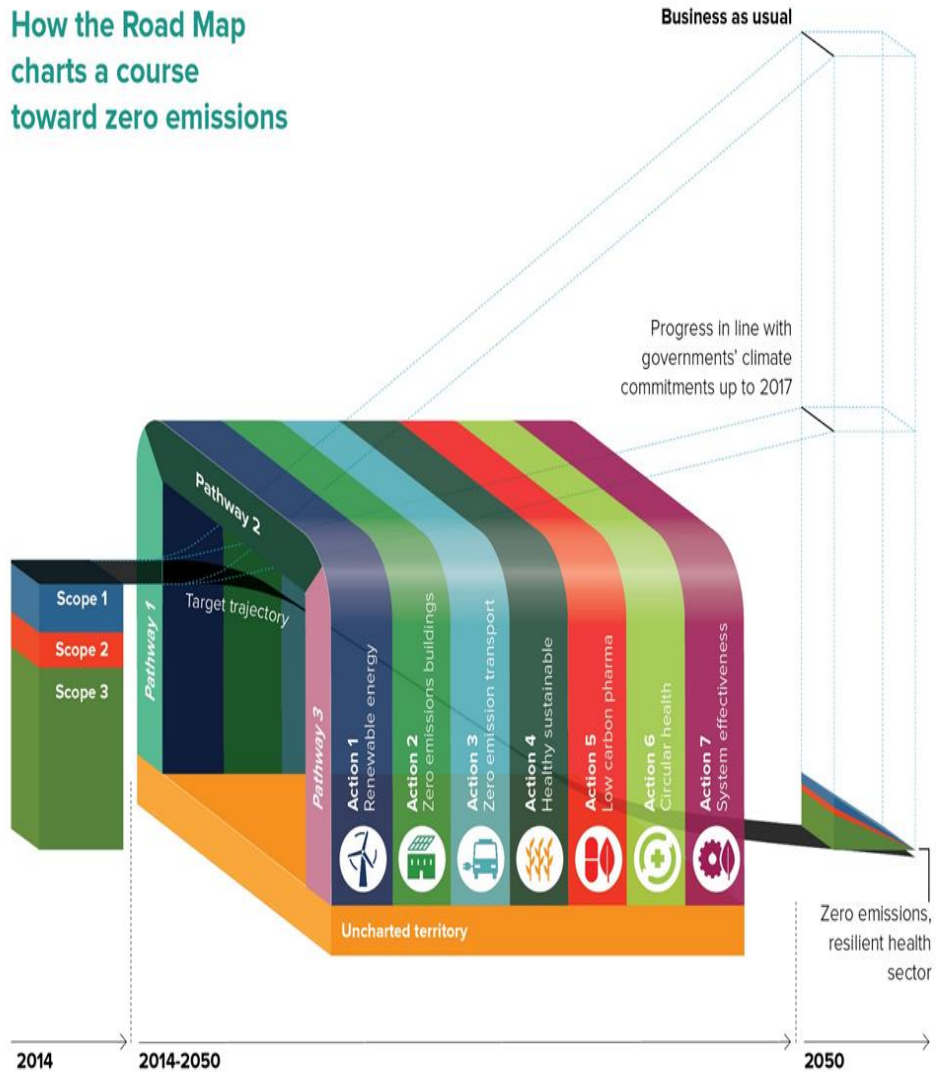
How the Road Map charts a course toward zero emissions

Business as usual

Progress in line with governments' climate commitments up to 2017

Scope 1
Scope 2
Scope 3

Pathway 1
Pathway 2
Pathway 3
Target trajectory

Action 1
Renewable energy

Action 2
Zero emissions buildings

Action 3
Zero emission transport

Action 4
Healthy sustainable

Action 5
Low carbon pharma

Action 6
Circular health

Action 7
System effectiveness

Uncharted territory

Zero emissions, resilient health sector

2014
2014-2050
2050